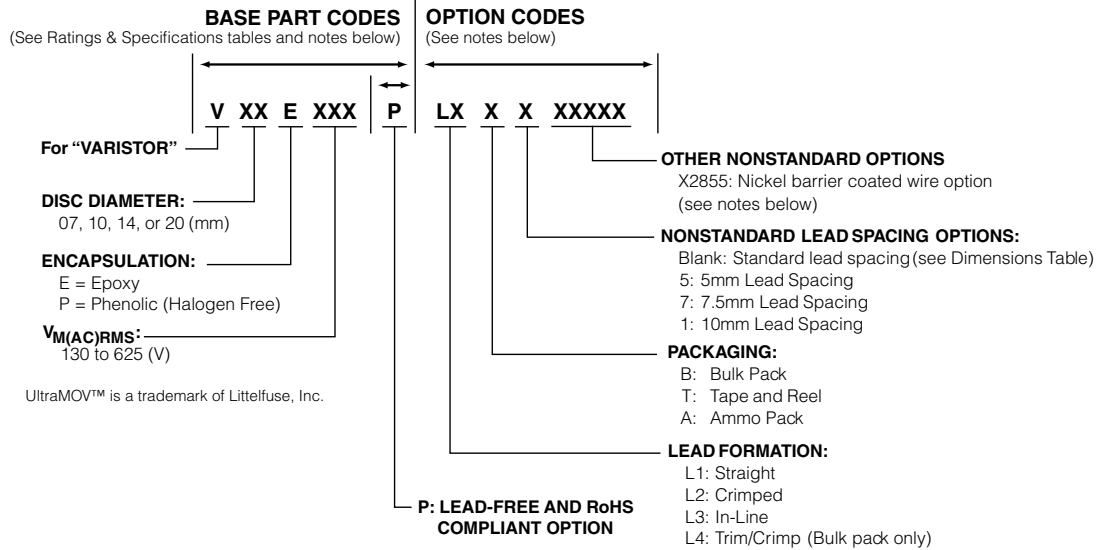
BASE PART CODES
(See Ratings & Specifications tables and notes below)

OPTION CODES
(See notes below)

V XX E XXX P LX X X XXXXX

For "VARISTOR"

DISC DIAMETER:
07, 10, 14, or 20 (mm)

ENCAPSULATION:
E = Epoxy
P = Phenolic (Halogen Free)

$V_{M(AC)RMS}$:
130 to 625 (V)

UltraMOV™ is a trademark of Littelfuse, Inc.

OTHER NONSTANDARD OPTIONS
X2855: Nickel barrier coated wire option (see notes below)

NONSTANDARD LEAD SPACING OPTIONS:
Blank: Standard lead spacing (see Dimensions Table)
5: 5mm Lead Spacing
7: 7.5mm Lead Spacing
1: 10mm Lead Spacing

PACKAGING:
B: Bulk Pack
T: Tape and Reel
A: Ammo Pack

LEAD FORMATION:
L1: Straight
L2: Crimped
L3: In-Line
L4: Trim/Crimp (Bulk pack only)

P: LEAD-FREE AND RoHS COMPLIANT OPTION